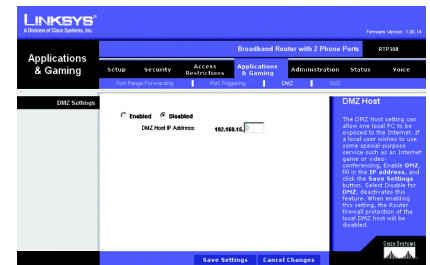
LINKSYS®
A Division of Cisco Systems, Inc.

Firmware Version: 1.00.14

Applications & Gaming

Broadband Router with 2 Phone Ports

RTP300

Setup | Security | Access Restrictions | Applications & Gaming | Administration | Status | Voice

Port Range Forwarding | Port Triggering | DMZ | QoS

DMZ Settings

Enabled   Disabled

DMZ Host IP Address: 192.168.15.

DMZ Host

The DMZ host setting can allow one local PC to be exposed to the Internet. If a local user wishes to use some special-purpose service such as an Internet game or video-conferencing, Enable DMZ, fill in the IP address, and click the Save Settings button. Select Disable for DMZ, deactivate this feature. When enabling this setting, the Router firewall protection of the local DMZ host will be disabled.

Save Settings   Cancel Changes

CISCO SYSTEMS